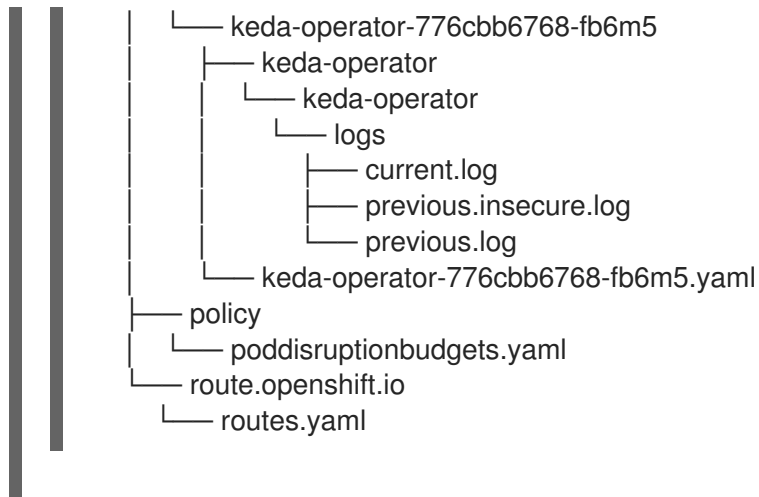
│   └── keda-operator-776cbb6768-fb6m5
│       ├── keda-operator
│       │   └── keda-operator
│       │       └── logs
│       │           ├── current.log
│       │           ├── previous.insecure.log
│       │           └── previous.log
│       └── keda-operator-776cbb6768-fb6m5.yaml
├── policy
│   └── poddisruptionbudgets.yaml
└── route.openshift.io
    └── routes.yaml